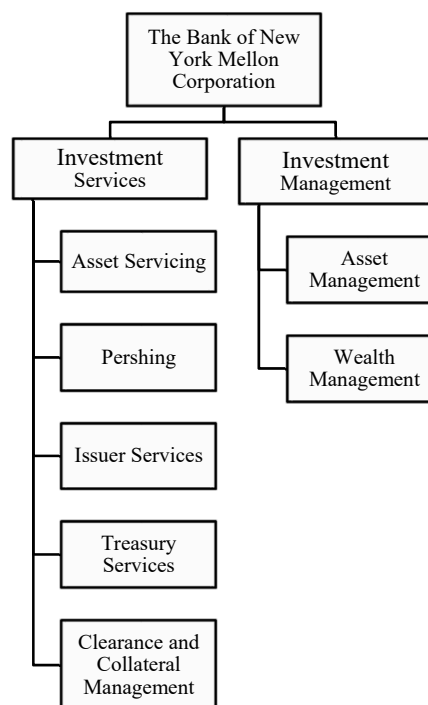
The Bank of New York Mellon Corporation

Investment Services

Asset Servicing

Pershing

Issuer Services

Treasury Services

Clearance and Collateral Management

Investment Management

Asset Management

Wealth Management